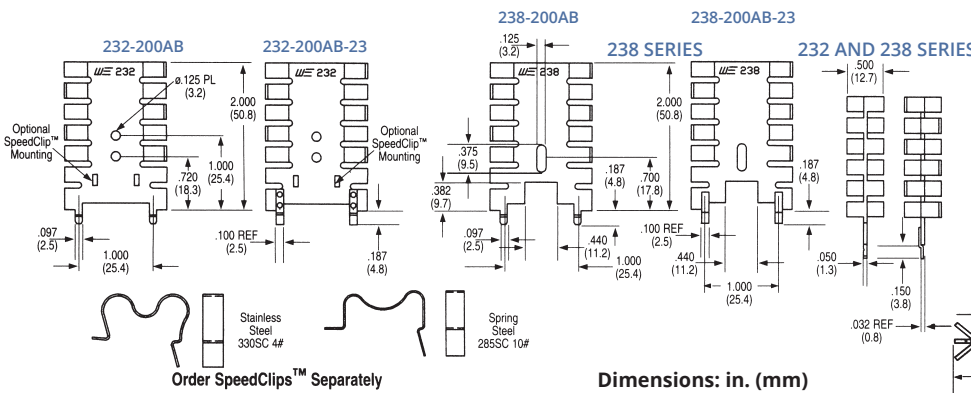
232-200AB
232-200AB-23
238-200AB
238-200AB-23
238 SERIES
232 AND 238 SERIES

232
232
238
238

ø.125 PL (3.2)
2.000 (50.8)
Optional SpeedClip™ Mounting
Optional SpeedClip™ Mounting
1.000 (25.4)
.720 (18.3)
.097 (2.5)
1.000 (25.4)
.100 REF (2.5)
.187 (4.8)

.125 (3.2)
.375 (9.5)
.382 (9.7)
2.000 (50.8)
.187 (4.8)
.700 (17.8)
.097 (2.5)
.440 (11.2)
1.000 (25.4)
.100 REF (2.5)
.440 (11.2)
1.000 (25.4)
.187 (4.8)

.500 (12.7)
.050 (1.3)
.150 (3.8)
.032 REF (0.8)

Stainless Steel 330SC 4#
Spring Steel 285SC 10#
Order SpeedClips™ Separately
Dimensions: in. (mm)